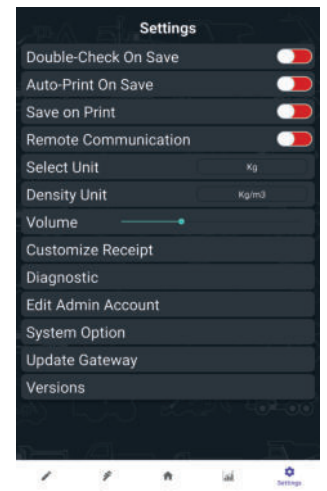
Settings

Double-Check On Save

Auto-Print On Save

Save on Print

Remote Communication

Select Unit Kg

Density Unit Kg/m3

Volume

Customize Receipt

Diagnostic

Edit Admin Account

System Option

Update Gateway

Versions

Settings